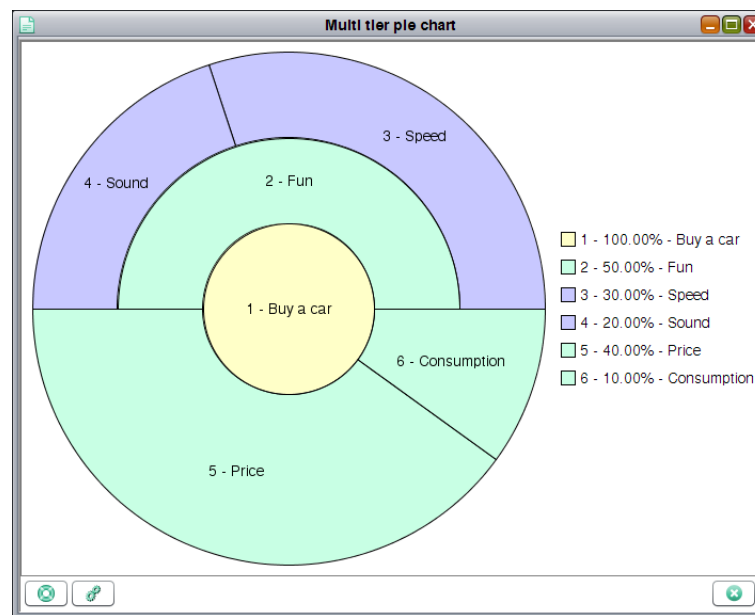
Multi tier pie chart

3 - Speed

4 - Sound

2 - Fun

1 - Buy a car

6 - Consumption

5 - Price

1 - 100.00% - Buy a car
2 - 50.00% - Fun
3 - 30.00% - Speed
4 - 20.00% - Sound
5 - 40.00% - Price
6 - 10.00% - Consumption